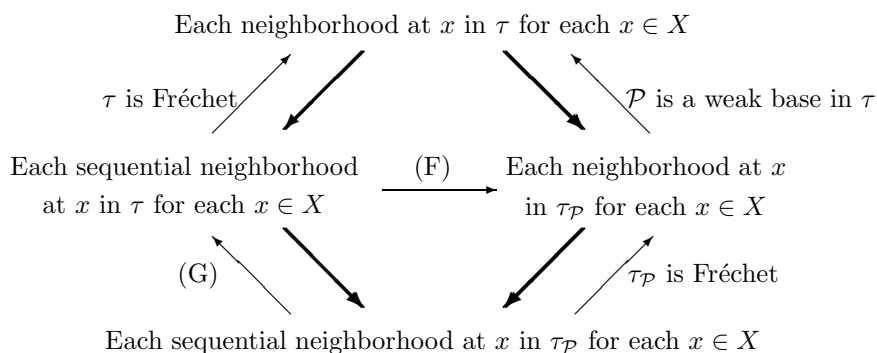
Each neighborhood at $x$ in $\tau$ for each $x \in X$

$\tau$ is Fréchet

$\mathcal{P}$ is a weak base in $\tau$

Each sequential neighborhood at $x$ in $\tau$ for each $x \in X$

(F)

Each neighborhood at $x$ in $\tau_{\mathcal{P}}$ for each $x \in X$

(G)

$\tau_{\mathcal{P}}$ is Fréchet

Each sequential neighborhood at $x$ in $\tau_{\mathcal{P}}$ for each $x \in X$